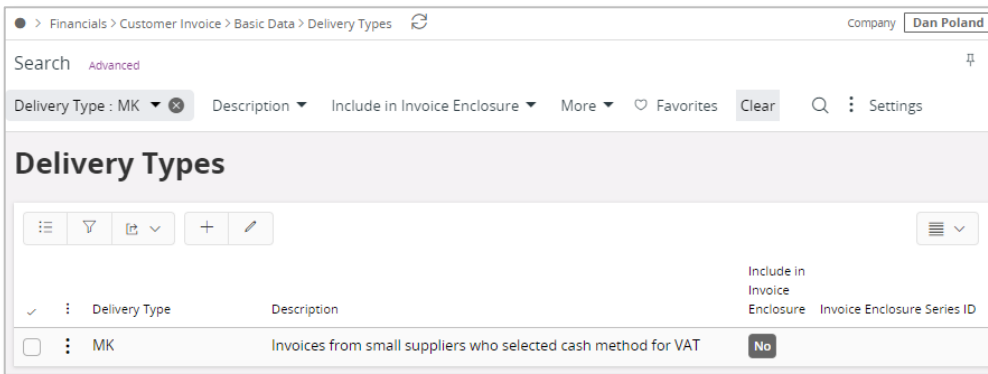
> Financials > Customer Invoice > Basic Data > Delivery Types

Company Dan Poland

Search Advanced

Delivery Type : MK Description Include in Invoice Enclosure More Favorites Clear Settings

Delivery Types

| Delivery Type | Description | Include in Invoice Enclosure | Invoice Enclosure Series ID |
|---|---|---|---|
| MK | Invoices from small suppliers who selected cash method for VAT | No | |